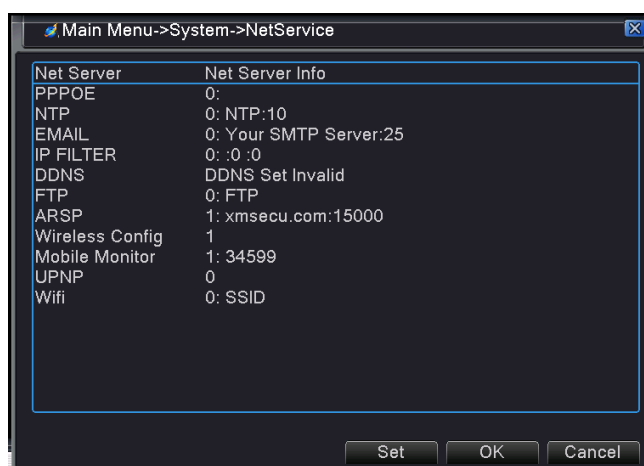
Main Menu->System->NetService

| Net Server | Net Server Info |
|---|---|
| PPPOE | 0: |
| NTP | 0: NTP:10 |
| EMAIL | 0: Your SMTP Server:25 |
| IP FILTER | 0: :0 :0 |
| DDNS | DDNS Set Invalid |
| FTP | 0: FTP |
| ARSP | 1: xmsecu.com:15000 |
| Wireless Config | 1 |
| Mobile Monitor | 1: 34599 |
| UPNP | 0 |
| Wifi | 0: SSID |

Set OK Cancel